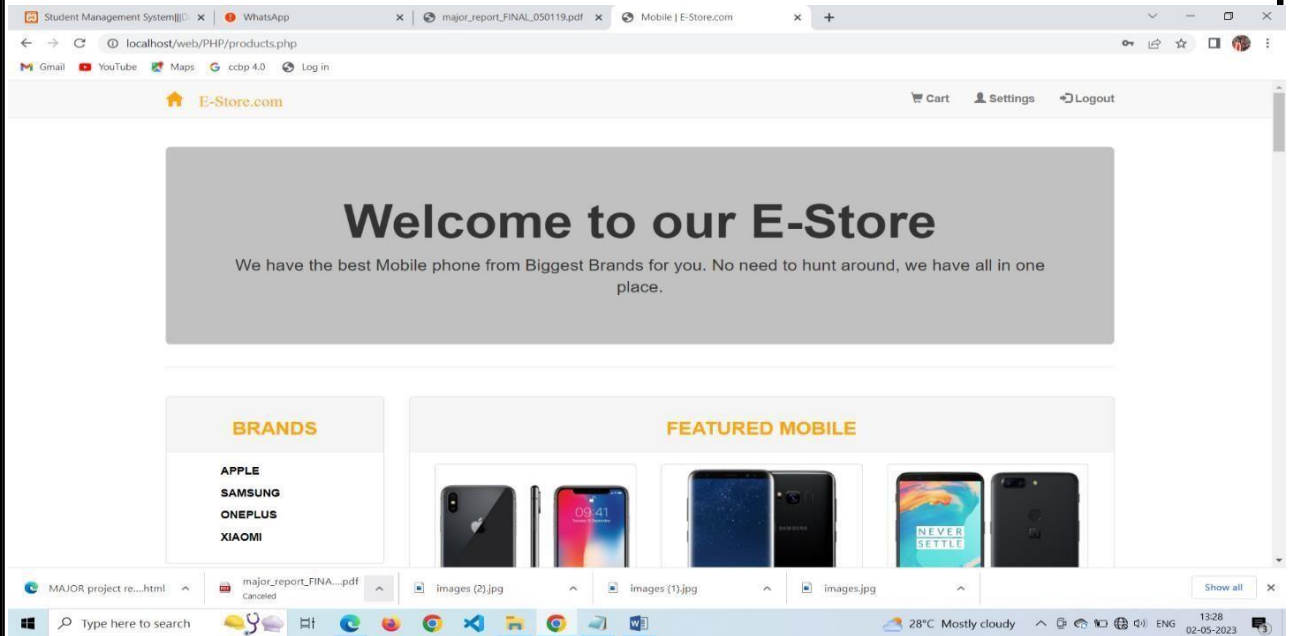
Student Management System||| × WhatsApp × major_report_FINAL_050119.pdf × Mobile | E-Store.com × +

localhost/web/PHP/products.php

Gmail YouTube Maps ccbp 4.0 Log in

E-Store.com

Cart Settings Logout

Welcome to our E-Store

We have the best Mobile phone from Biggest Brands for you. No need to hunt around, we have all in one place.

BRANDS

APPLE
SAMSUNG
ONEPLUS
XIAOMI

FEATURED MOBILE

09:41

NEVER SETTLE

MAJOR project re....html

major_report_FINA....pdf
Canceled

images (2).jpg

images (1).jpg

images.jpg

Show all

Type here to search

28°C Mostly cloudy ENG 13:28 02-05-2023